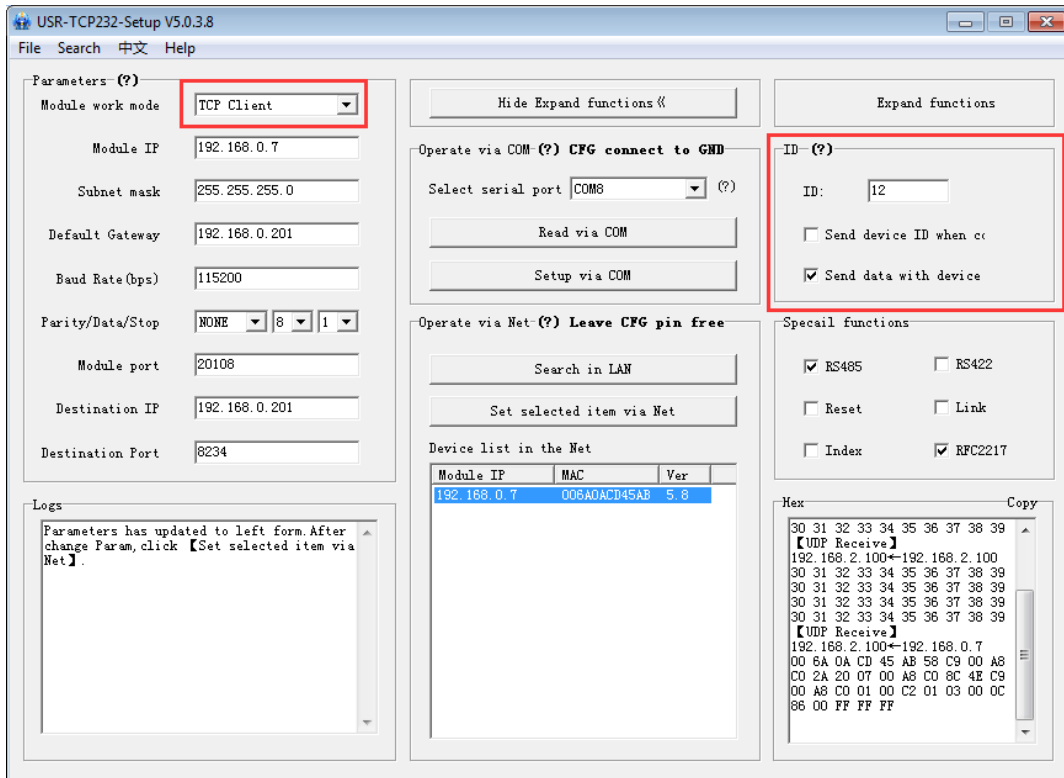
USR-TCP232-Setup V5.0.3.8

File Search 中文 Help

Parameters (?)

Module work mode TCP Client

Module IP 192.168.0.7

Subnet mask 255.255.255.0

Default Gateway 192.168.0.201

Baud Rate(bps) 115200

Parity/Data/Stop NONE 8 1

Module port 20108

Destination IP 192.168.0.201

Destination Port 8234

Hide Expand functions《

Operate via COM (?) CFG connect to GND

Select serial port COM8 (?)

Read via COM

Setup via COM

Operate via Net (?) Leave CFG pin free

Search in LAN

Set selected item via Net

Device list in the Net

| Module IP | MAC | Ver |
|---|---|---|
| 192.168.0.7 | 006A0ACD45AB | 5.8 |

Expand functions

ID (?)

ID: 12

Send device ID when co

Send data with device

Specail functions

RS485 RS422

Reset Link

Index RFC2217

Logs

Parameters has updated to left form.After change Param,click 【Set selected item via Net】.

Hex Copy

30 31 32 33 34 35 36 37 38 39
【UDP Receive】
192.168.2.100←192.168.2.100
30 31 32 33 34 35 36 37 38 39
30 31 32 33 34 35 36 37 38 39
30 31 32 33 34 35 36 37 38 39
30 31 32 33 34 35 36 37 38 39
【UDP Receive】
192.168.2.100←192.168.0.7
00 6A 0A CD 45 AB 58 C9 00 A8
C0 2A 20 07 00 A8 C0 8C 4E C9
00 A8 C0 01 00 C2 01 03 00 0C
86 00 FF FF FF